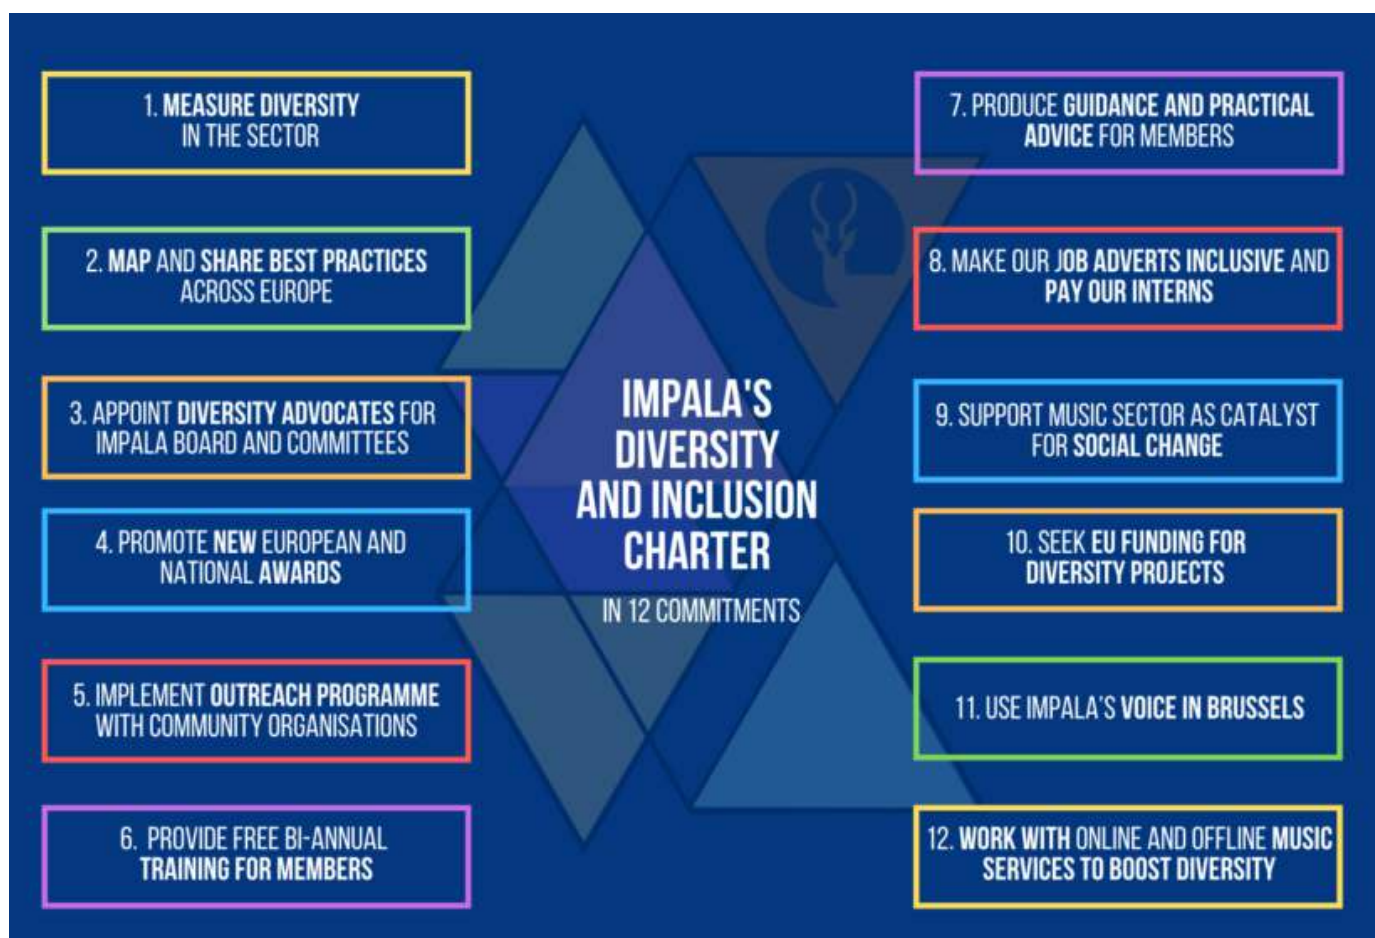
1. MEASURE DIVERSITY IN THE SECTOR

2. MAP AND SHARE BEST PRACTICES ACROSS EUROPE

3. APPOINT DIVERSITY ADVOCATES FOR IMPALA BOARD AND COMMITTEES

4. PROMOTE NEW EUROPEAN AND NATIONAL AWARDS

5. IMPLEMENT OUTREACH PROGRAMME WITH COMMUNITY ORGANISATIONS

6. PROVIDE FREE BI-ANNUAL TRAINING FOR MEMBERS

IMPALA'S DIVERSITY AND INCLUSION CHARTER

IN 12 COMMITMENTS

7. PRODUCE GUIDANCE AND PRACTICAL ADVICE FOR MEMBERS

8. MAKE OUR JOB ADVERTS INCLUSIVE AND PAY OUR INTERNS

9. SUPPORT MUSIC SECTOR AS CATALYST FOR SOCIAL CHANGE

10. SEEK EU FUNDING FOR DIVERSITY PROJECTS

11. USE IMPALA'S VOICE IN BRUSSELS

12. WORK WITH ONLINE AND OFFLINE MUSIC SERVICES TO BOOST DIVERSITY